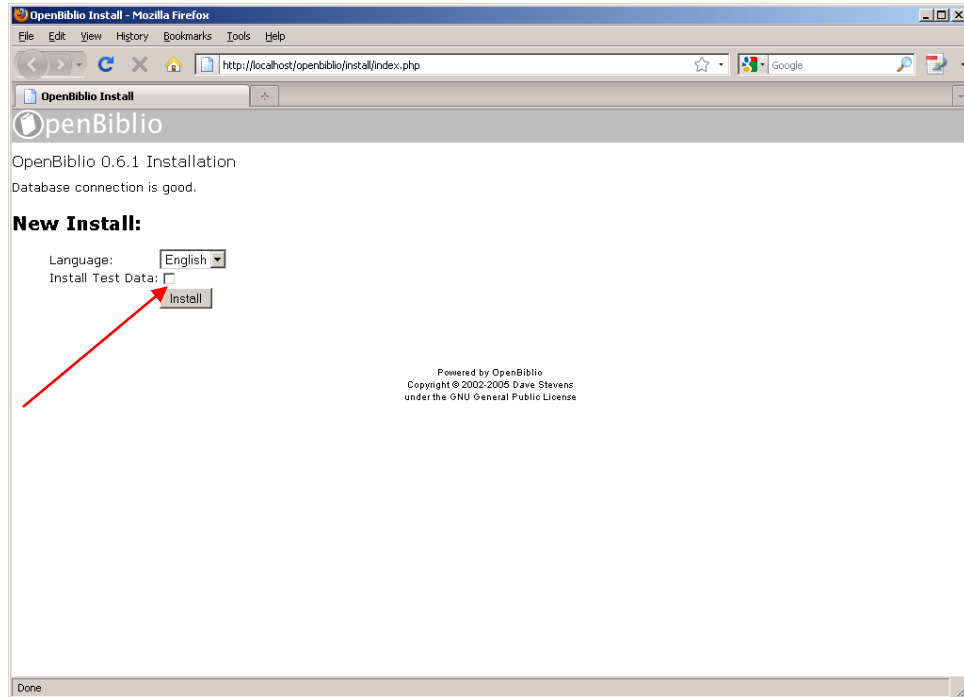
OpenBiblio Install - Mozilla Firefox

File Edit View History Bookmarks Tools Help

http://localhost/openbiblio/install/index.php

Google

OpenBiblio Install

OpenBiblio

OpenBiblio 0.6.1 Installation

Database connection is good.

New Install:

Language: English

Install Test Data:

Install

Powered by OpenBiblio
Copyright © 2002-2005 Dave Stevens
under the GNU General Public License

Done